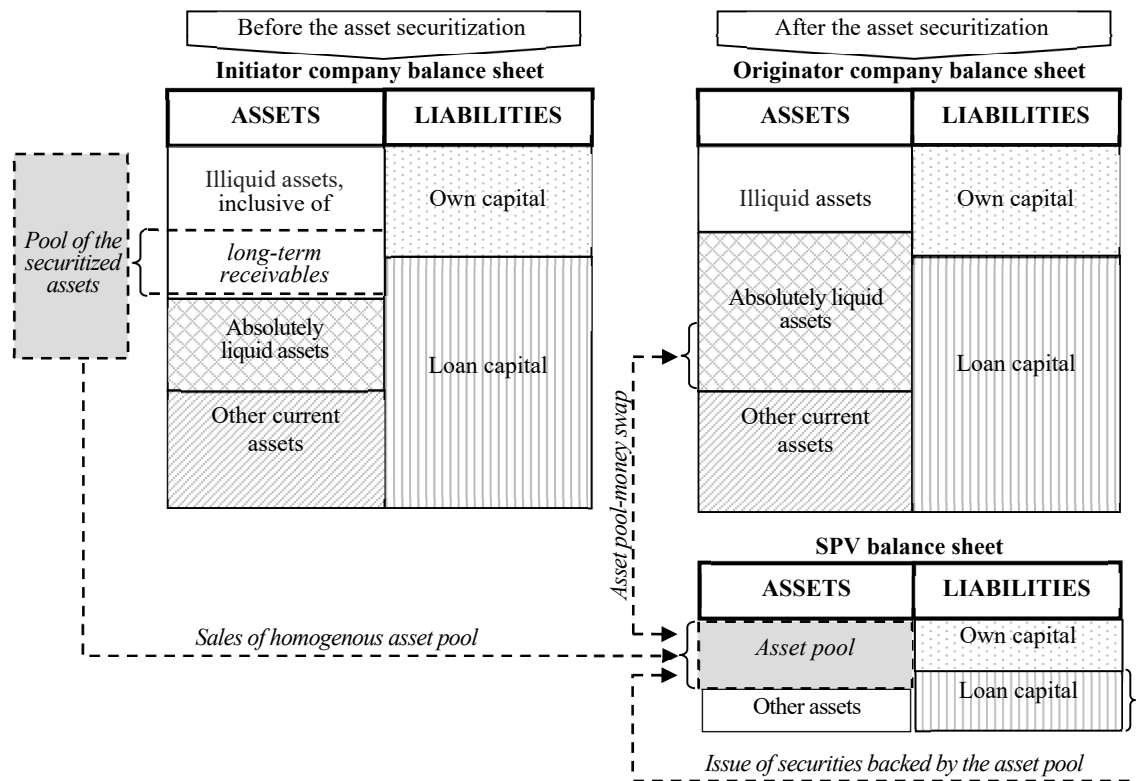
Before the asset securitization

Initiator company balance sheet

| ASSETS | LIABILITIES |
|---|---|
| Illiquid assets, inclusive of | Own capital |
| *long-term receivables* | Loan capital |
| Absolutely liquid assets | |
| Other current assets | |

*Pool of the securitized assets*

After the asset securitization

Originator company balance sheet

| ASSETS | LIABILITIES |
|---|---|
| Illiquid assets | Own capital |
| Absolutely liquid assets | Loan capital |
| Other current assets | |

*Asset pool-money swap*

SPV balance sheet

| ASSETS | LIABILITIES |
|---|---|
| *Asset pool* | Own capital |
| Other assets | Loan capital |

*Sales of homogenous asset pool*

*Issue of securities backed by the asset pool*